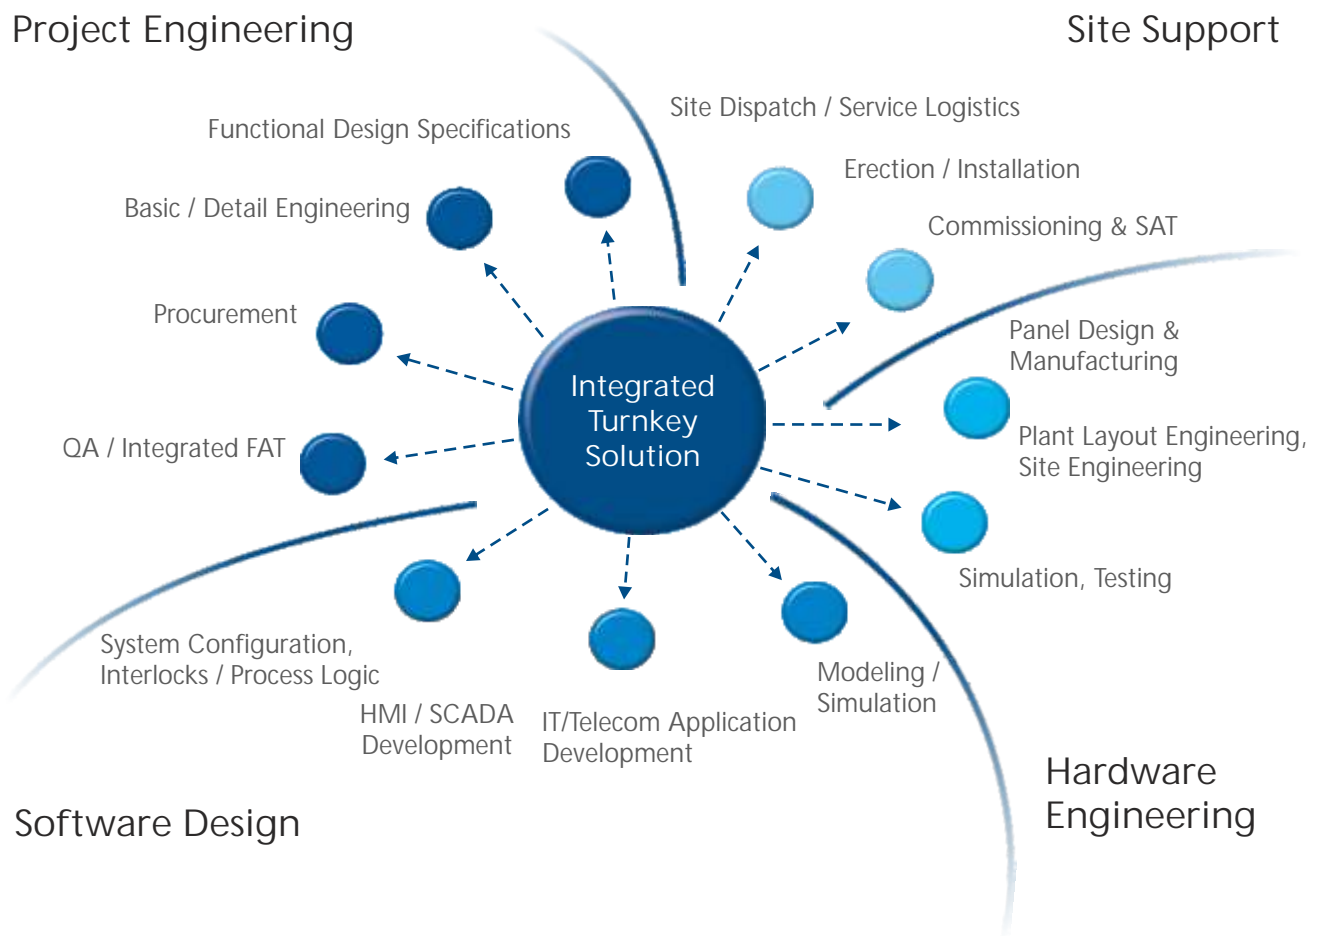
Project Engineering

Site Support

Functional Design Specifications

Site Dispatch / Service Logistics

Erection / Installation

Basic / Detail Engineering

Commissioning & SAT

Procurement

Panel Design & Manufacturing

Integrated Turnkey Solution

QA / Integrated FAT

Plant Layout Engineering, Site Engineering

Simulation, Testing

System Configuration, Interlocks / Process Logic

Modeling / Simulation

HMI / SCADA Development

IT/Telecom Application Development

Hardware Engineering

Software Design